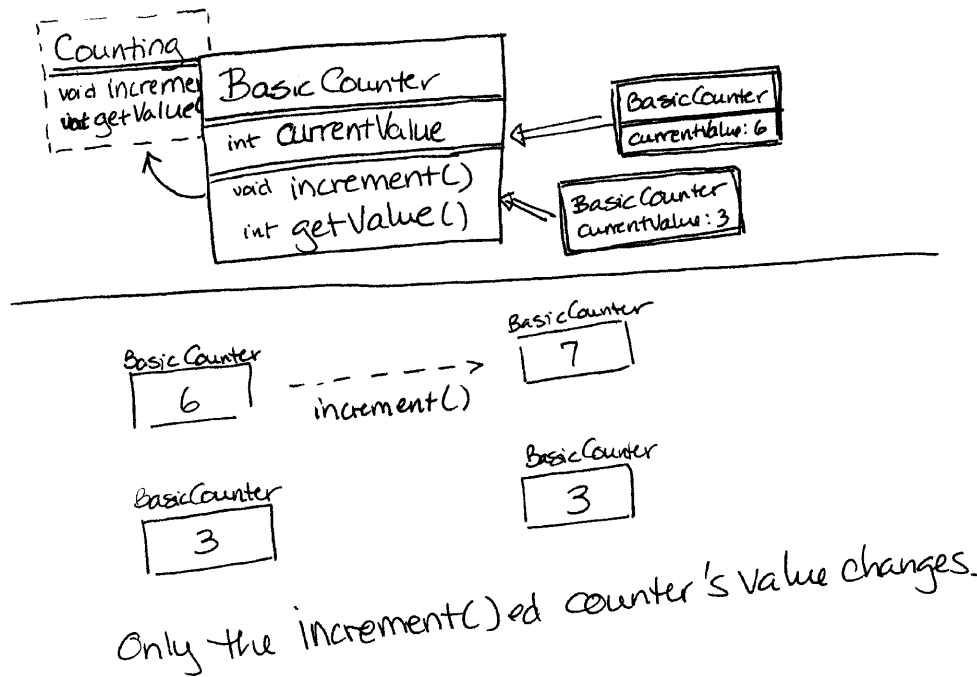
Counting
void incremen
void getValue

BasicCounter
int currentValue
void increment()
int getValue()

BasicCounter
currentValue: 6

BasicCounter
currentValue: 3

BasicCounter
6

increment()

BasicCounter
7

BasicCounter
3

BasicCounter
3

Only the increment()ed counter's value changes.